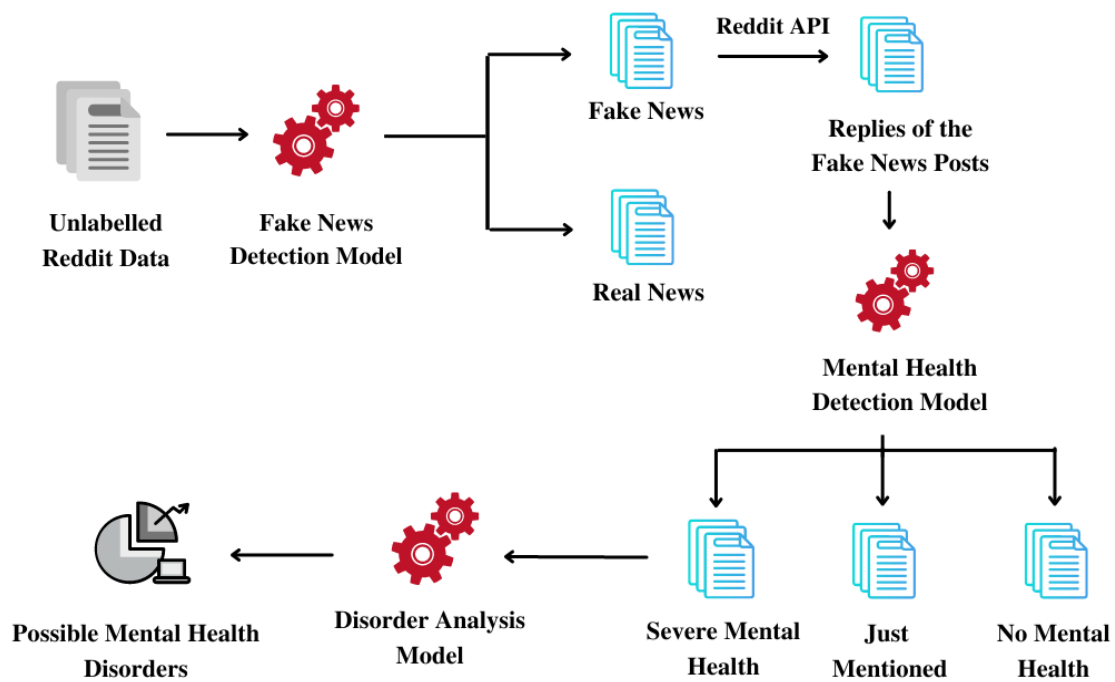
Unlabelled Reddit Data

Fake News Detection Model

Fake News

Reddit API

Replies of the Fake News Posts

Real News

Mental Health Detection Model

Severe Mental Health

Just Mentioned

No Mental Health

Disorder Analysis Model

Possible Mental Health Disorders